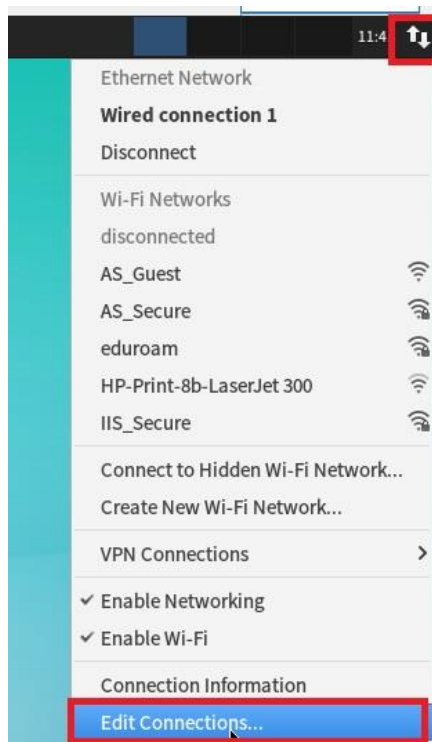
11:4

Ethernet Network
Wired connection 1
Disconnect

Wi-Fi Networks
disconnected
AS_Guest
AS_Secure
eduroam
HP-Print-8b-LaserJet 300
IIS_Secure

Connect to Hidden Wi-Fi Network...
Create New Wi-Fi Network...

VPN Connections

✓ Enable Networking
✓ Enable Wi-Fi

Connection Information
Edit Connections...